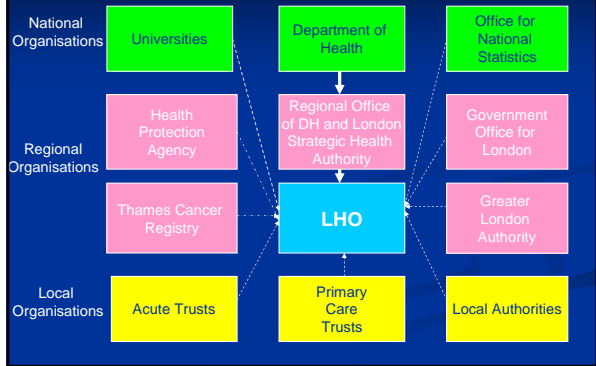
National Organisations

Universities

Department of Health

Office for National Statistics

Regional Organisations

Health Protection Agency

Regional Office of DH and London Strategic Health Authority

Government Office for London

Thames Cancer Registry

LHO

Greater London Authority

Local Organisations

Acute Trusts

Primary Care Trusts

Local Authorities